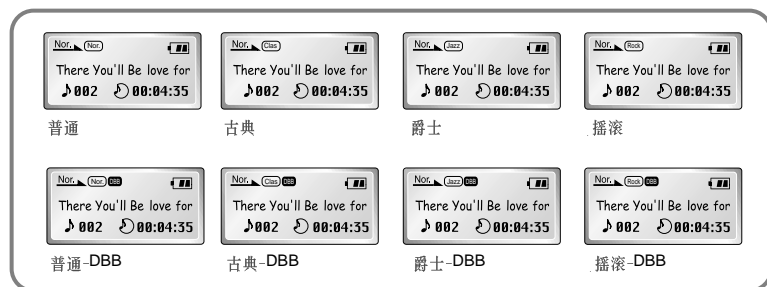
Nor. Nor.
There You'll Be love for
♪002 00:04:35
普通

Nor. Clas
There You'll Be love for
♪002 00:04:35
古典

Nor. Jazz
There You'll Be love for
♪002 00:04:35
爵士

Nor. Rock
There You'll Be love for
♪002 00:04:35
搖滾

Nor. Nor. DBB
There You'll Be love for
♪002 00:04:35
普通-DBB

Nor. Clas DBB
There You'll Be love for
♪002 00:04:35
古典-DBB

Nor. Jazz DBB
There You'll Be love for
♪002 00:04:35
爵士-DBB

Nor. Rock DBB
There You'll Be love for
♪002 00:04:35
搖滾-DBB